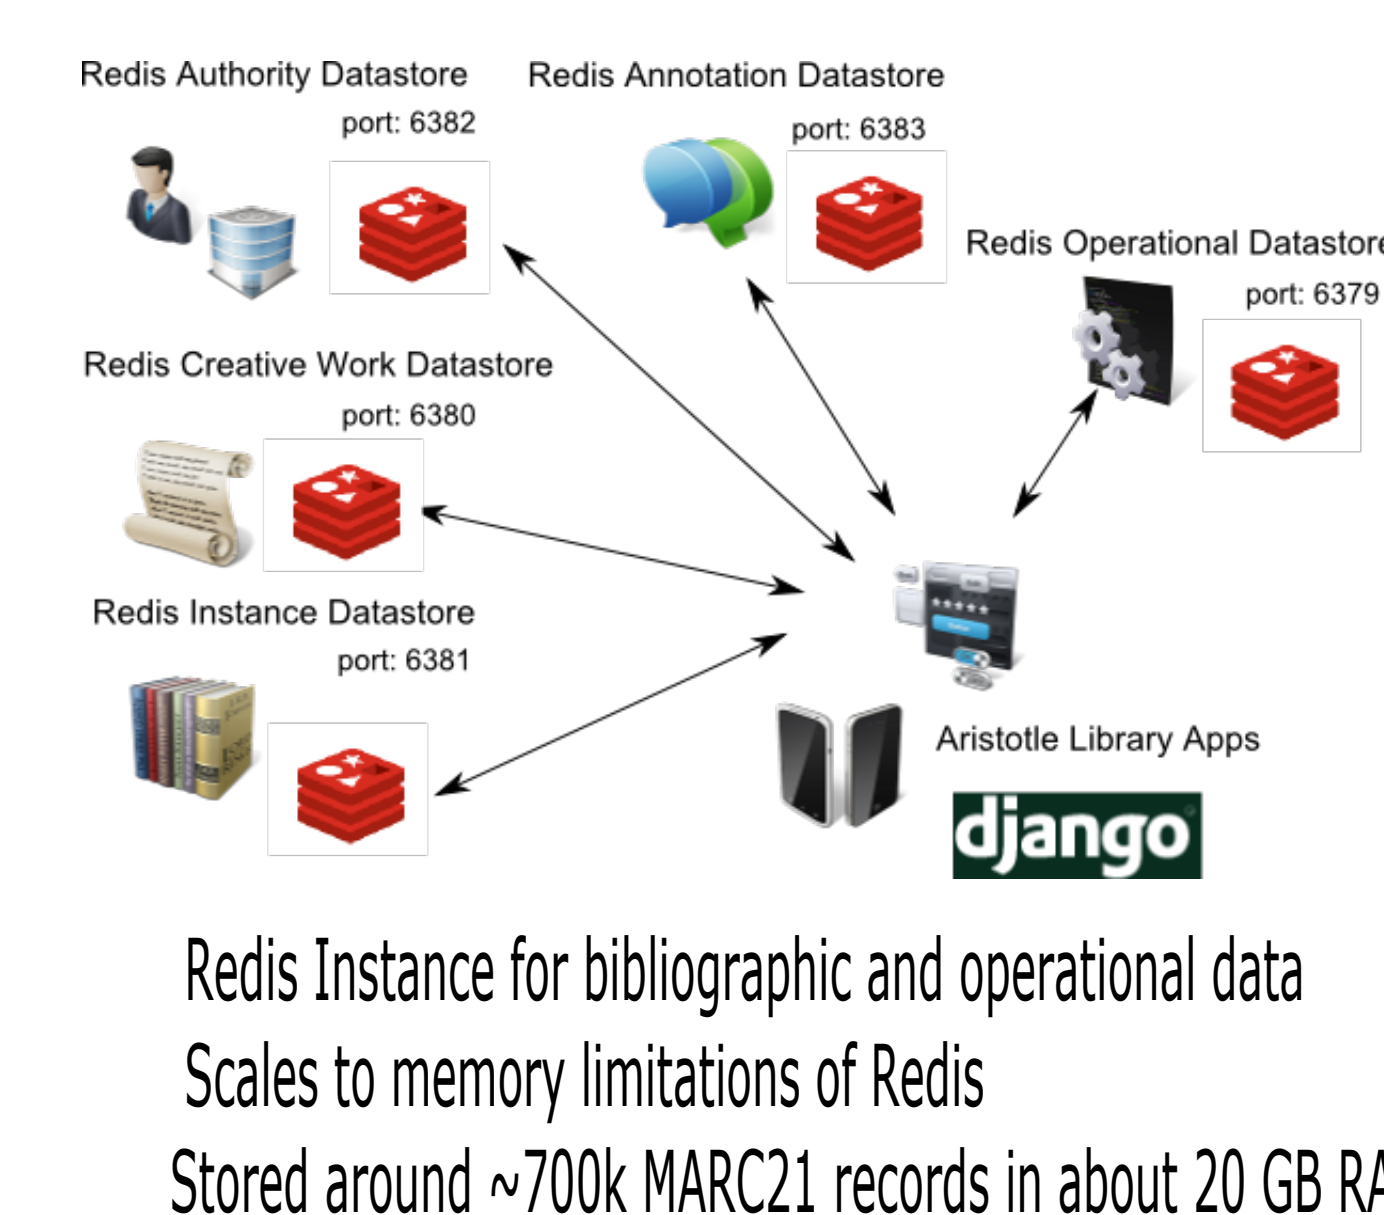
Redis Authority Datastore

port: 6382

Redis Annotation Datastore

port: 6383

Redis Operational Datastore

port: 6379

Redis Creative Work Datastore

port: 6380

Redis Instance Datastore

port: 6381

Aristotle Library Apps

django

Redis Instance for bibliographic and operational data

Scales to memory limitations of Redis

Stored around ~700k MARC21 records in about 20 GB R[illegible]